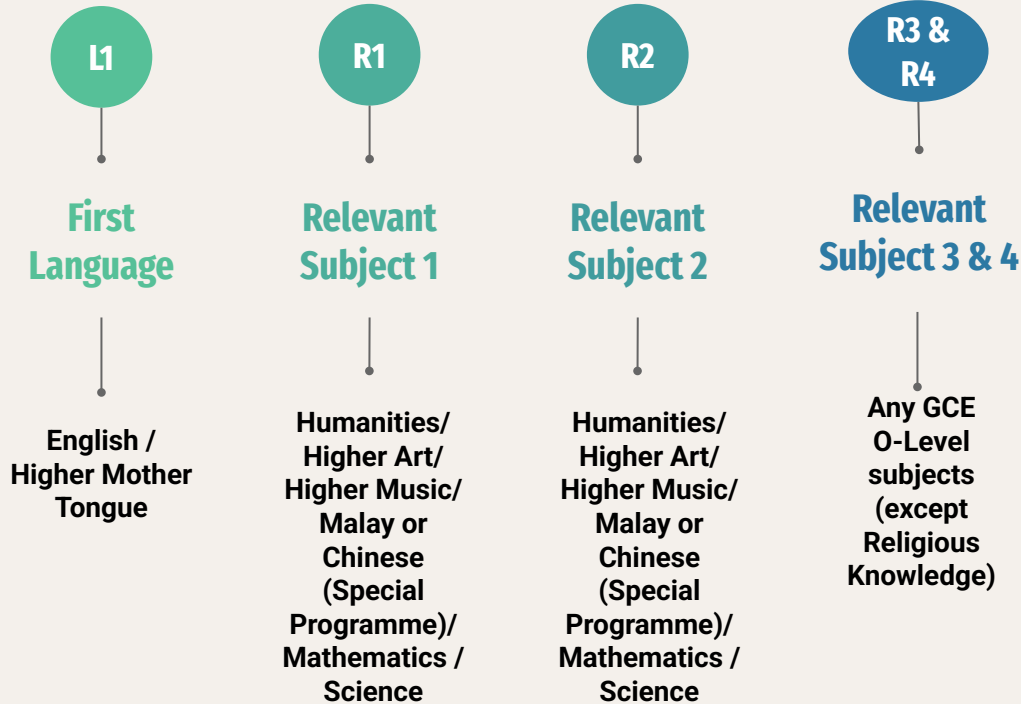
L1

First Language

English / Higher Mother Tongue

R1

Relevant Subject 1

Humanities/ Higher Art/ Higher Music/ Malay or Chinese (Special Programme)/ Mathematics / Science

R2

Relevant Subject 2

Humanities/ Higher Art/ Higher Music/ Malay or Chinese (Special Programme)/ Mathematics / Science

R3 & R4

Relevant Subject 3 & 4

Any GCE O-Level subjects (except Religious Knowledge)